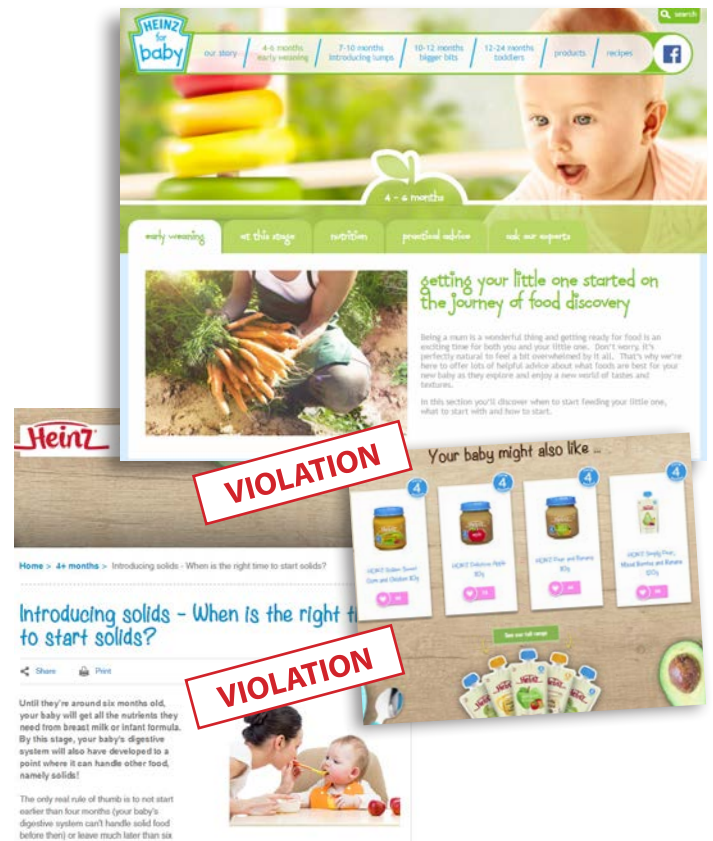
HEINZ for baby

search

our story | 4-6 months early weaning | 7-10 months introducing lumps | 10-12 months bigger bits | 12-24 months toddlers | products | recipes

4 - 6 months

early weaning | at this stage | nutrition | practical advice | ask our experts

getting your little one started on the journey of food discovery

Being a mum is a wonderful thing and getting ready for food is an exciting time for both you and your little one. Don't worry, it's perfectly natural to feel a bit overwhelmed by it all. That's why we're here to offer lots of helpful advice about what foods are best for your new baby as they explore and enjoy a new world of tastes and textures.

In this section you'll discover when to start feeding your little one, what to start with and how to start.

Heinz

VIOLATION

Your baby might also like ...

4

HEINZ Golden Sweet Corn and Chicken 80g

4

HEINZ Delicious Apple 80g

4

HEINZ Pear and Banana 80g

4

HEINZ Simply Pear, Mixed Berries and Banana 120g

See our full range

Home > 4+ months > Introducing solids - When is the right time to start solids?

Introducing solids - When is the right t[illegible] to start solids?

Share Print

VIOLATION

Until they're around six months old, your baby will get all the nutrients they need from breast milk or infant formula. By this stage, your baby's digestive system will also have developed to a point where it can handle other food, namely solids!

The only real rule of thumb is to not start earlier than four months (your baby's digestive system can't handle solid food before then) or leave much later than six